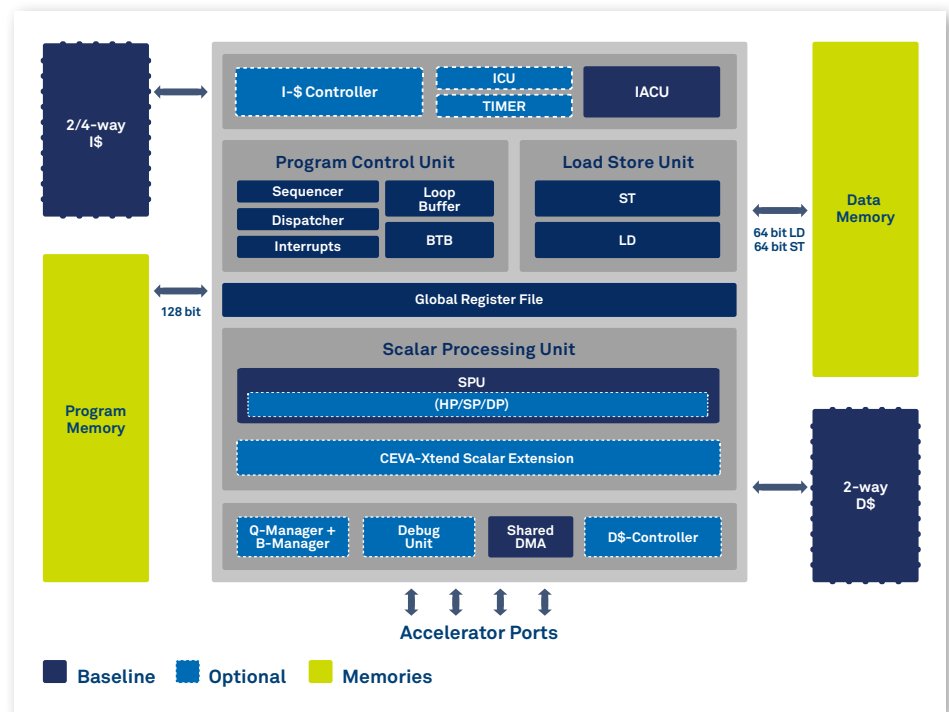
2/4-way I$

I-$ Controller

ICU

TIMER

IACU

Data Memory

Program Control Unit

Sequencer

Dispatcher

Interrupts

Loop Buffer

BTB

Load Store Unit

ST

LD

64 bit LD
64 bit ST

128 bit

Global Register File

Program Memory

Scalar Processing Unit

SPU

(HP/SP/DP)

CEVA-Xtend Scalar Extension

2-way D$

Q-Manager + B-Manager

Debug Unit

Shared DMA

D$-Controller

Accelerator Ports

Baseline

Optional

Memories